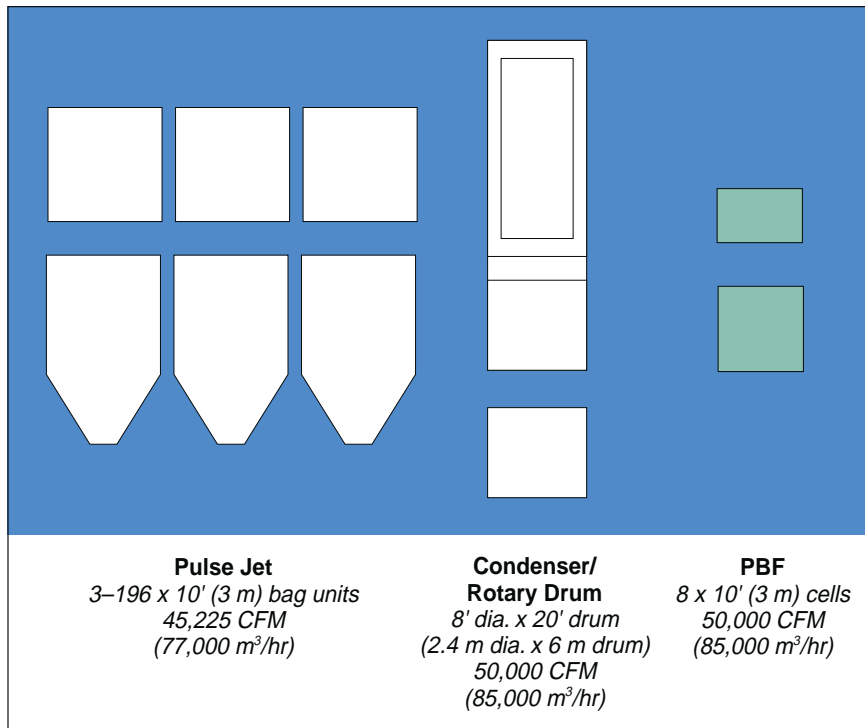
Pulse Jet
3–196 x 10' (3 m) bag units
45,225 CFM
(77,000 $m^3$/hr)

Condenser/
Rotary Drum
8' dia. x 20' drum
(2.4 m dia. x 6 m drum)
50,000 CFM
(85,000 $m^3$/hr)

PBF
8 x 10' (3 m) cells
50,000 CFM
(85,000 $m^3$/hr)